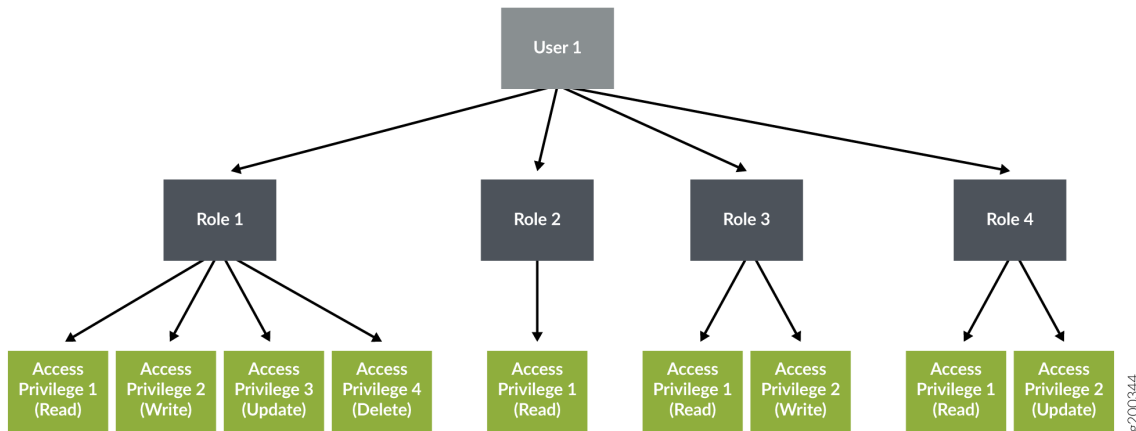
User 1

Role 1

Role 2

Role 3

Role 4

Access Privilege 1 (Read)

Access Privilege 2 (Write)

Access Privilege 3 (Update)

Access Privilege 4 (Delete)

Access Privilege 1 (Read)

Access Privilege 1 (Read)

Access Privilege 2 (Write)

Access Privilege 1 (Read)

Access Privilege 2 (Update)

g200344